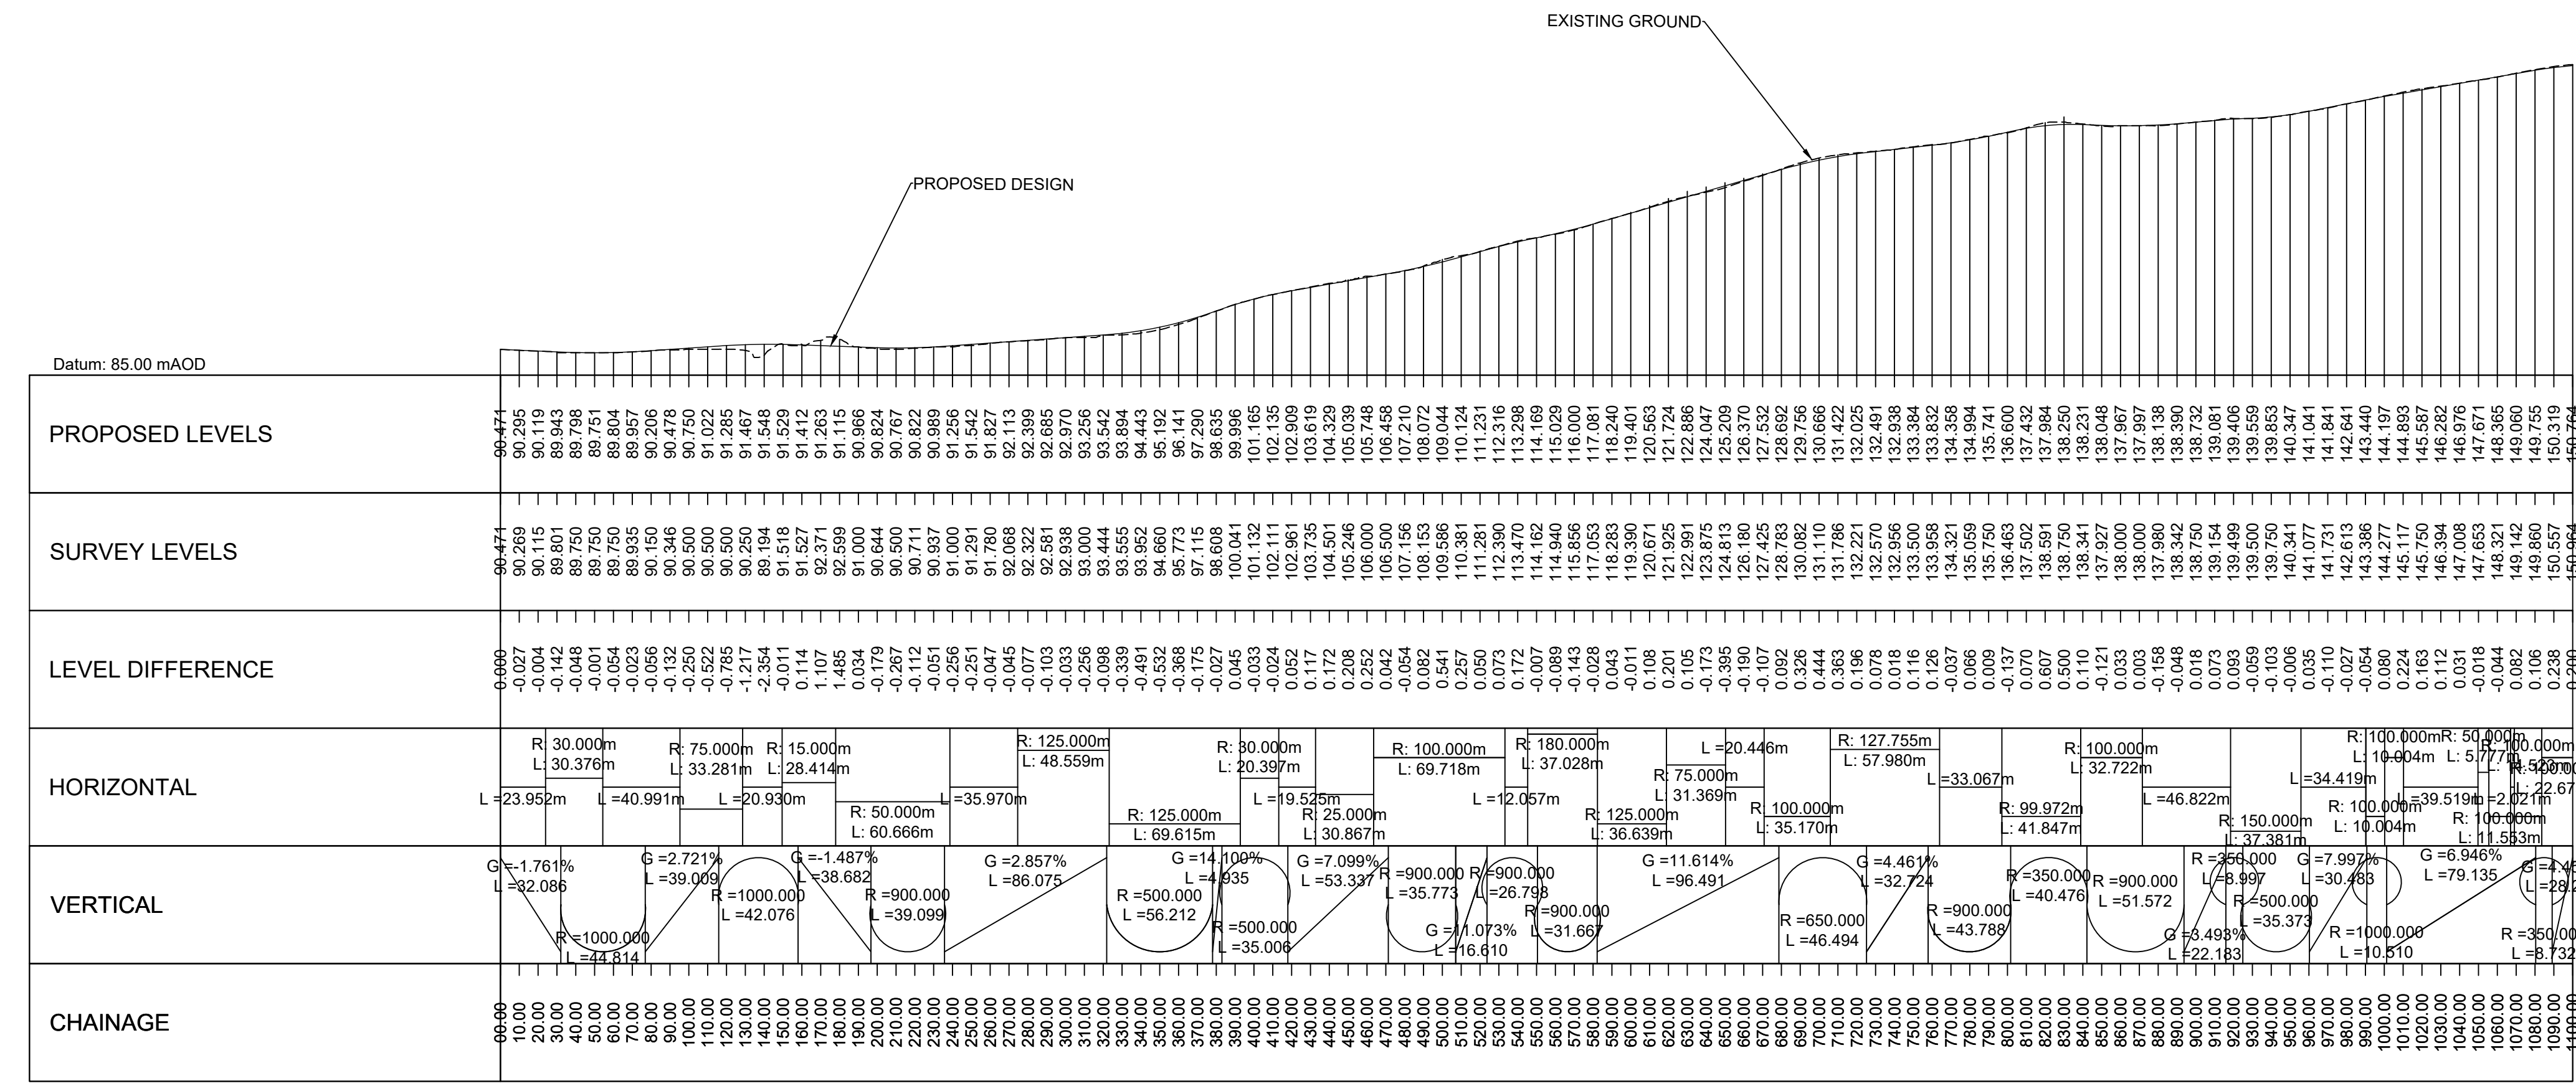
EXISTING GROUND

PROPOSED DESIGN

Datum: 85.00 mAOD

PROPOSED LEVELS

90.471 90.295 90.119 89.943 89.798 89.751 89.804 89.957 90.206 90.478 90.750 91.022 91.285 91.467 91.548 91.529 91.412 91.263 91.115 90.966 90.824 90.767 90.822 90.989 91.256 91.542 91.827 92.113 92.399 92.685 92.970 93.256 93.542 93.894 94.443 95.192 96.141 97.290 98.635 99.996 101.165 102.135 102.909 103.619 104.329 105.039 105.748 106.458 107.210 108.072 109.044 110.124 111.231 112.316 113.298 114.169 115.029 116.000 117.081 118.240 119.401 120.563 121.724 122.886 124.047 125.209 126.370 127.532 128.692 129.756 130.666 131.422 132.025 132.491 132.938 133.384 133.832 134.358 134.994 135.741 136.600 137.432 137.984 138.250 138.231 138.048 137.967 137.997 138.138 138.390 138.732 139.081 139.406 139.559 139.853 140.347 141.041 141.841 142.641 143.440 144.197 144.893 145.587 146.282 146.976 147.671 148.365 149.060 149.755 150.319 150.764

SURVEY LEVELS

90.471 90.269 90.115 89.801 89.750 89.750 89.750 89.935 90.150 90.346 90.500 90.500 90.500 90.250 89.194 91.518 91.527 92.371 92.599 91.000 90.644 90.500 90.711 90.937 91.000 91.291 91.780 92.068 92.322 92.581 92.938 93.000 93.444 93.555 93.952 94.660 95.773 97.115 98.608 100.041 101.132 102.111 102.961 103.735 104.501 105.246 106.000 106.500 107.156 108.153 109.586 110.381 111.281 112.390 113.470 114.162 114.940 115.856 117.053 118.283 119.390 120.671 121.925 122.991 123.875 124.813 126.180 127.425 128.783 130.082 131.110 131.786 132.221 132.570 132.956 133.500 133.958 134.321 135.059 135.750 136.463 137.502 138.591 138.750 138.341 137.927 138.000 138.000 137.980 138.342 138.750 139.154 139.499 139.500 139.750 140.341 141.077 141.731 142.613 143.386 144.277 145.117 145.750 146.394 147.008 147.653 148.321 149.142 149.860 150.557 150.964

LEVEL DIFFERENCE

0.000 -0.027 -0.004 -0.142 -0.048 -0.001 -0.054 -0.023 -0.056 -0.132 -0.250 -0.522 -0.785 -1.217 -2.354 -0.011 0.114 1.107 1.485 0.034 -0.179 -0.267 -0.112 -0.051 -0.256 -0.251 -0.047 -0.045 -0.077 -0.103 -0.033 -0.256 -0.098 -0.339 -0.491 -0.532 -0.368 -0.175 -0.027 0.045 0.033 -0.024 0.052 0.117 0.172 0.208 0.252 0.042 -0.054 0.082 0.541 0.257 0.050 0.073 0.172 -0.007 -0.089 -0.143 -0.028 0.043 -0.011 0.108 0.201 0.105 -0.173 -0.395 -0.190 -0.107 0.092 0.326 0.444 0.363 0.196 0.078 0.018 0.116 0.126 -0.037 0.066 0.009 -0.137 0.070 0.607 0.500 0.110 -0.121 0.033 0.003 -0.158 -0.048 0.018 0.073 0.093 -0.059 -0.103 -0.006 0.035 -0.110 -0.027 -0.054 0.080 0.224 0.163 0.112 0.031 -0.018 -0.044 0.082 0.106 0.238 0.200

HORIZONTAL

R: 30.000m L: 30.376m R: 75.000m L: 33.281m R: 15.000m L: 28.414m R: 125.000m L: 48.559m R: 30.000m L: 20.397m R: 100.000m L: 69.718m R: 180.000m L: 37.028m L =20.446m R: 127.755m L: 57.980m R: 100.000m L: 32.722m R: 100.000m L: 10.004m R: 50.000m L: 5.777m R: 100.000m L: 22.67 L =23.952m L =40.991m L =20.930m R: 50.000m L: 60.666m L =35.970m R: 125.000m L: 69.615m L =19.525m R: 25.000m L: 30.867m L =12.057m R: 125.000m L: 36.639m R: 75.000m L: 31.369m R: 100.000m L: 35.170m L =33.067m R: 99.972m L: 41.847m L =46.822m R: 150.000m L: 37.381m L =34.419m R: 100.000m L: 10.004m L =39.519m L =2.021m R: 100.000m L: 11.553m

VERTICAL

G =-1.761% L =32.086 R =1000.000 L =44.814 G =2.721% L =39.009 R =1000.000 L =42.076 G =-1.487% L =38.682 R =900.000 L =39.099 G =2.857% L =86.075 R =500.000 L =56.212 G =14.100% L =4.935 R =500.000 L =35.006 G =7.099% L =53.337 R =900.000 L =35.773 G =1.073% L =16.610 R =900.000 L =26.798 R =900.000 L =31.667 G =11.614% L =96.491 R =650.000 L =46.494 G =4.461% L =32.724 R =900.000 L =43.788 R =350.000 L =40.476 R =900.000 L =51.572 R =350.000 L =8.997 G =3.493% L =22.183 R =500.000 L =35.373 G =7.997% L =30.483 R =1000.000 L =10.510 G =6.946% L =79.135 R =350.00 L =8.732 G =4.4 L =28.

CHAINAGE

00.00 10.00 20.00 30.00 40.00 50.00 60.00 70.00 80.00 90.00 100.00 110.00 120.00 130.00 140.00 150.00 160.00 170.00 180.00 190.00 200.00 210.00 220.00 230.00 240.00 250.00 260.00 270.00 280.00 290.00 300.00 310.00 320.00 330.00 340.00 350.00 360.00 370.00 380.00 390.00 400.00 410.00 420.00 430.00 440.00 450.00 460.00 470.00 480.00 490.00 500.00 510.00 520.00 530.00 540.00 550.00 560.00 570.00 580.00 590.00 600.00 610.00 620.00 630.00 640.00 650.00 660.00 670.00 680.00 690.00 700.00 710.00 720.00 730.00 740.00 750.00 760.00 770.00 780.00 790.00 800.00 810.00 820.00 830.00 840.00 850.00 860.00 870.00 880.00 890.00 900.00 910.00 920.00 930.00 940.00 950.00 960.00 970.00 980.00 990.00 1000.00 1010.00 1020.00 1030.00 1040.00 1050.00 1060.00 1070.00 1080.00 1090.00 1100.00